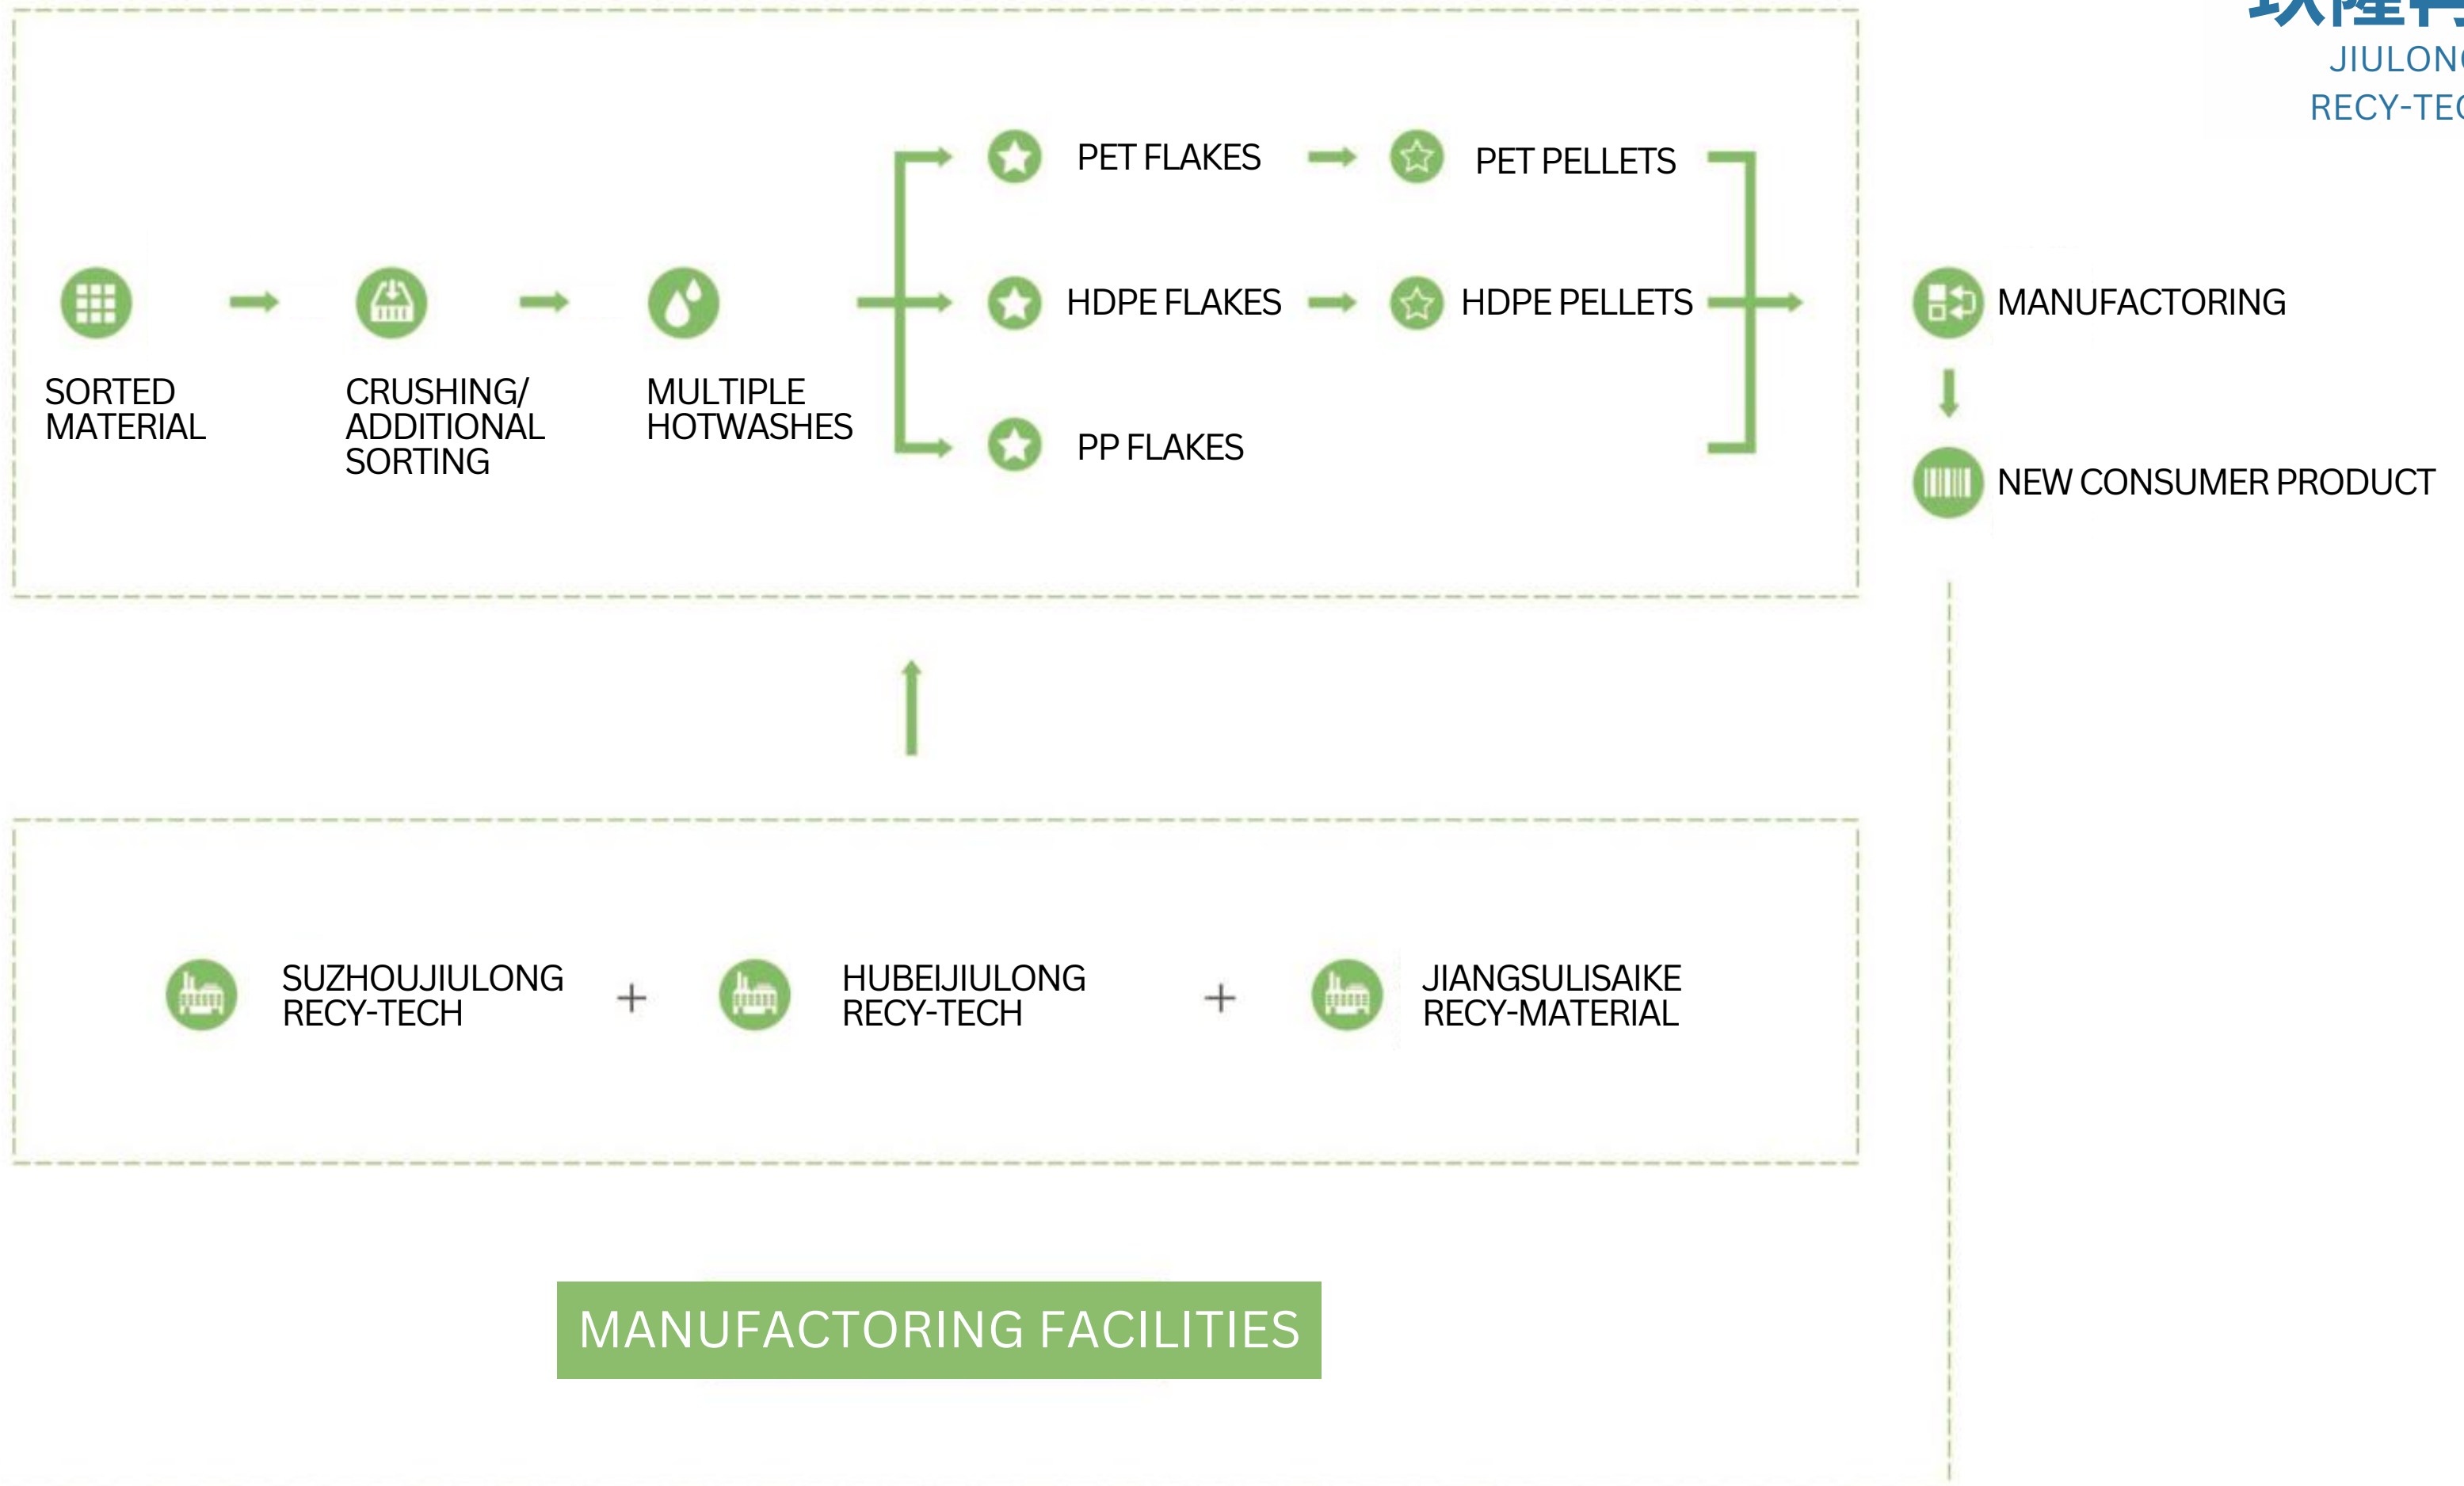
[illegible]
JIULON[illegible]
RECY-TEC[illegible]

SORTED MATERIAL

CRUSHING/ ADDITIONAL SORTING

MULTIPLE HOTWASHES

PET FLAKES

PET PELLETS

HDPE FLAKES

HDPE PELLETS

PP FLAKES

MANUFACTORING

NEW CONSUMER PRODUCT

SUZHOUJIULONG RECY-TECH

+

HUBEIJIULONG RECY-TECH

+

JIANGSULISAIKE RECY-MATERIAL

MANUFACTORING FACILITIES